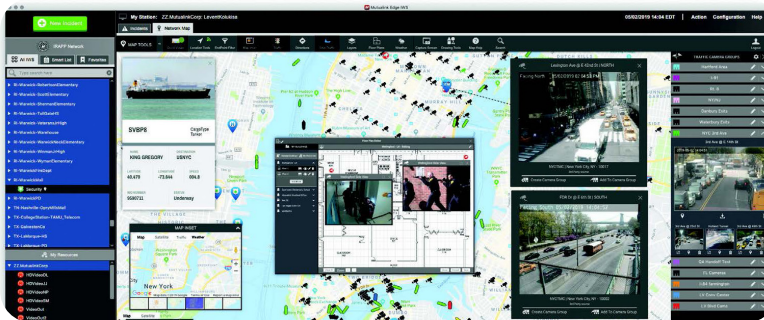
Mutualink Edge-IWS

New Incident

My Station: ZZ.MutualinkCorp: LeventKoboluse

Incidents

Network Map

05/02/2019 14:04 EDT

Action

Configuration

Help

IRAPP Network

All IWS

Smart List

Favorites

Type search here

RI-Warwick-RobertsonElementary

RI-Warwick-ScottElementary

RI-Warwick-SherwoodElementary

RI-Warwick-ToliBeachES

RI-Warwick-VeteransJrHigh

RI-Warwick-WarwickAreaCareer

RI-Warwick-WarwickNeckElementary

RI-Warwick-WinmanJrHigh

RI-Warwick-WymanElementary

RI-WarwickSD

Security

TX-Nashville-DavisMiddle

TX-CollegeStation-TAMU_Telecom

TX-LakewayPD

TX-Laketown-HS

My Resources

ZZ.MutualinkCorp

HDVideoPL

HDVideoJJ

HDVideoHP

HDVideoEM

VideoOut

MAP TOOLS

Location Tools

Draw/Filter

Layers

Floor Plans

Weather

Capture Screen

Drawing Tools

Map Help

Search

SVBP8

CargoType Tanker

KING GREGORY

USNYC

40.675

-73.5464

004.0

9590711

Underway

MAP INSET

Map

Satellite

Traffic

Weather

New York

Lexington Ave @ E 42nd St | NORTH

Facing North

Create Camera Group

Add To Camera Group

FDR Dr @ E 3rd St | SOUTH

Facing South

TRAFFIC CAMERA GROUPS

Highland Area

I-95

Waterbury Exits

NYC 3rd Ave

3rd Ave @ E 14th St

CL Cameras

LBA Tarrington

LA Exit Cams

Logout